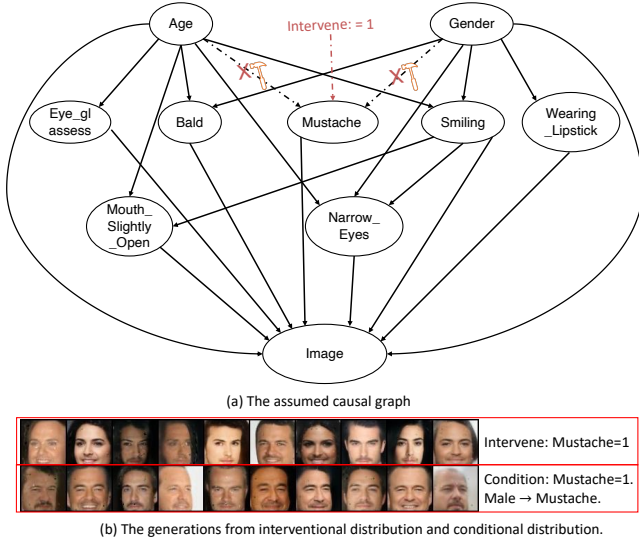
Age

Gender

Intervene: = 1

Eye_glassess

Bald

Mustache

Smiling

Wearing_Lipstick

Mouth_Slightly_Open

Narrow_Eyes

Image

(a) The assumed causal graph

Intervene: Mustache=1

Condition: Mustache=1. Male → Mustache.

(b) The generations from interventional distribution and conditional distribution.